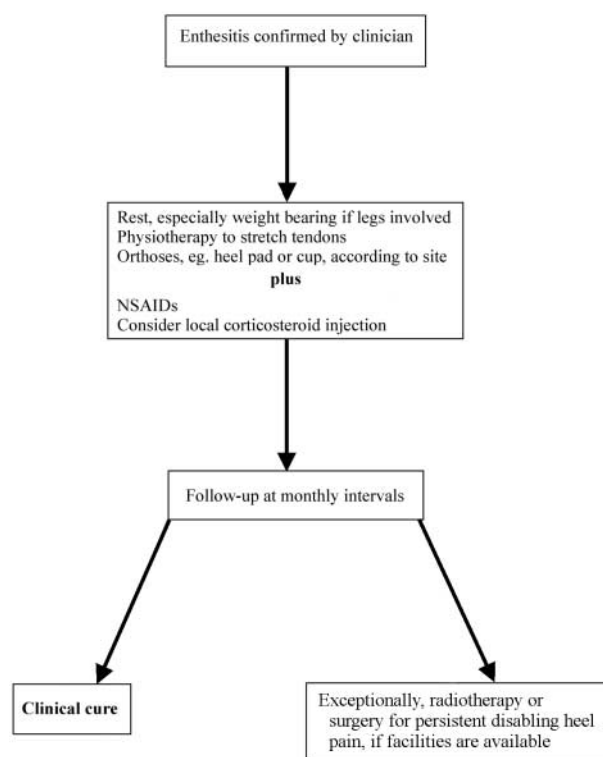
Enthesitis confirmed by clinician

Rest, especially weight bearing if legs involved
Physiotherapy to stretch tendons
Orthoses, eg. heel pad or cup, according to site
**plus**
NSAIDs
Consider local corticosteroid injection

Follow-up at monthly intervals

**Clinical cure**

Exceptionally, radiotherapy or surgery for persistent disabling heel pain, if facilities are available